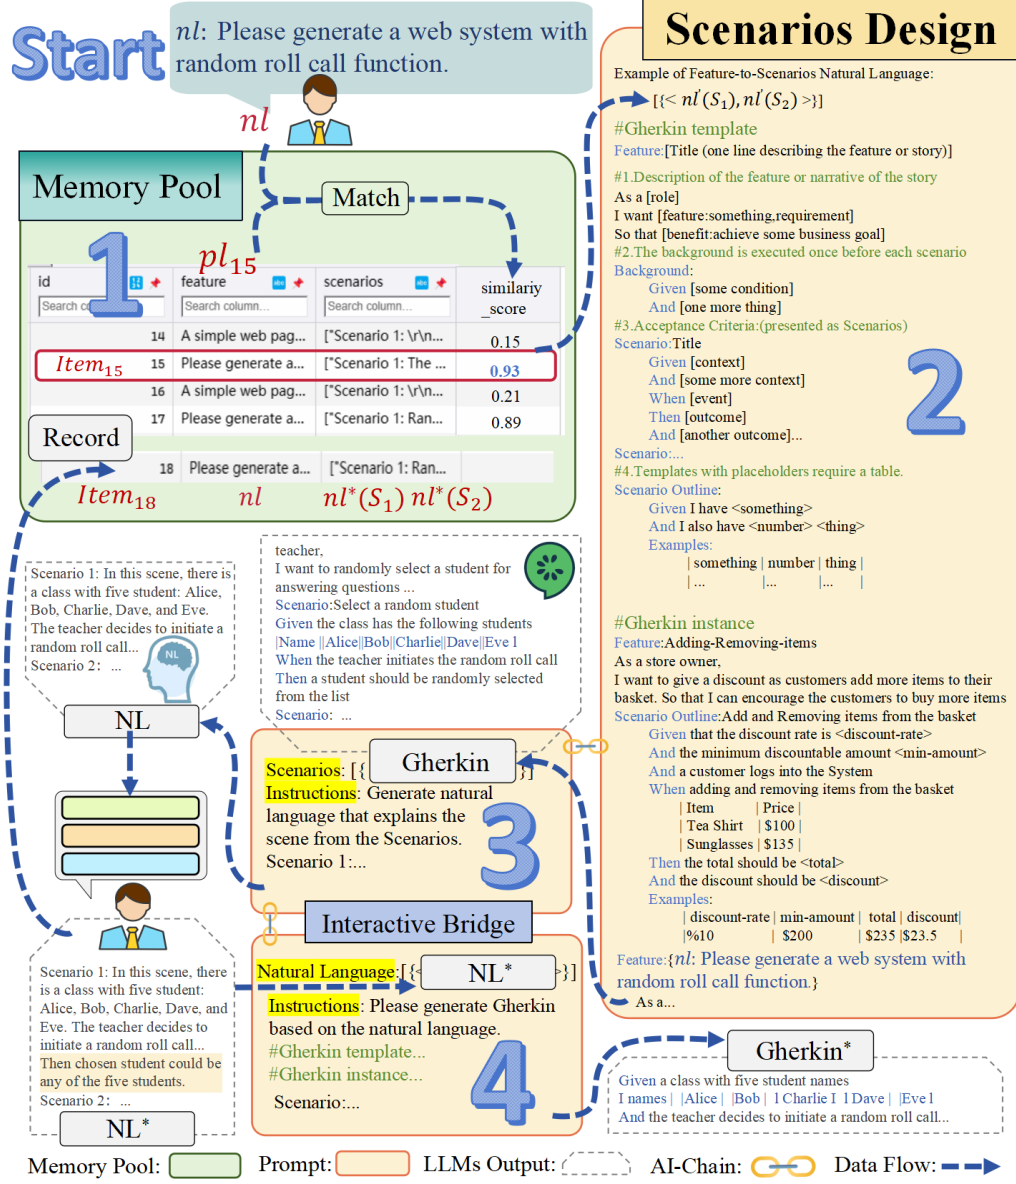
Start

$nl$: Please generate a web system with random roll call function.

$nl$

Memory Pool

Match

1

$pl_{15}$

| id | feature | scenarios | similariy _score |
|---|---|---|---|
| Search co | Search column... | Search column... | |
| 14 | A simple web pag... | ["Scenario 1: \r\n... | 0.15 |
| 15 | Please generate a... | ["Scenario 1: The ... | 0.93 |
| 16 | A simple web pag... | ["Scenario 1: \r\n... | 0.21 |
| 17 | Please generate a... | ["Scenario 1: Ran... | 0.89 |

$Item_{15}$

Record

18 Please generate a... ["Scenario 1: Ran...

$Item_{18}$ $nl$ $nl^*(S_1)$ $nl^*(S_2)$

Scenario 1: In this scene, there is a class with five student: Alice, Bob, Charlie, Dave, and Eve. The teacher decides to initiate a random roll call...
Scenario 2: ...

NL

NL

teacher,
I want to randomly select a student for answering questions ...
Scenario:Select a random student
Given the class has the following students
|Name ||Alice||Bob||Charlie||Dave||Eve l
When the teacher initiates the random roll call
Then a student should be randomly selected from the list
Scenario: ...

Gherkin

Scenarios: [{ }]
Instructions: Generate natural language that explains the scene from the Scenarios.
Scenario 1:...

3

Interactive Bridge

Scenario 1: In this scene, there is a class with five student: Alice, Bob, Charlie, Dave, and Eve. The teacher decides to initiate a random roll call...
Then chosen student could be any of the five students.
Scenario 2: ...

NL*

Natural Language:[{ NL* }]
Instructions: Please generate Gherkin based on the natural language.
#Gherkin template...
#Gherkin instance...
Scenario:...

4

Scenarios Design

Example of Feature-to-Scenarios Natural Language:
$[\{< nl'(S_1), nl'(S_2) >\}]$

#Gherkin template
Feature:[Title (one line describing the feature or story)]
#1.Description of the feature or narrative of the story
As a [role]
I want [feature:something,requirement]
So that [benefit:achieve some business goal]
#2.The background is executed once before each scenario
Background:
Given [some condition]
And [one more thing]
#3.Acceptance Criteria:(presented as Scenarios)
Scenario:Title
Given [context]
And [some more context]
When [event]
Then [outcome]
And [another outcome]...
Scenario:...
#4.Templates with placeholders require a table.
Scenario Outline:
Given I have <something>
And I also have <number> <thing>
Examples:
| something | number | thing |
| ... | ... | ... |

2

#Gherkin instance
Feature:Adding-Removing-items
As a store owner,
I want to give a discount as customers add more items to their basket. So that I can encourage the customers to buy more items
Scenario Outline:Add and Removing items from the basket
Given that the discount rate is <discount-rate>
And the minimum discountable amount <min-amount>
And a customer logs into the System
When adding and removing items from the basket
| Item | Price |
| Tea Shirt | $100 |
| Sunglasses | $135 |
Then the total should be <total>
And the discount should be <discount>
Examples:
| discount-rate | min-amount | total | discount|
| %10 | $200 | $235 |$23.5 |

Feature:{$nl$: Please generate a web system with random roll call function.}
As a...

Gherkin*

Given a class with five student names
l names | |Alice | |Bob | l Charlie l l Dave | |Eve l
And the teacher decides to initiate a random roll call...

Memory Pool: Prompt: LLMs Output: AI-Chain: Data Flow: